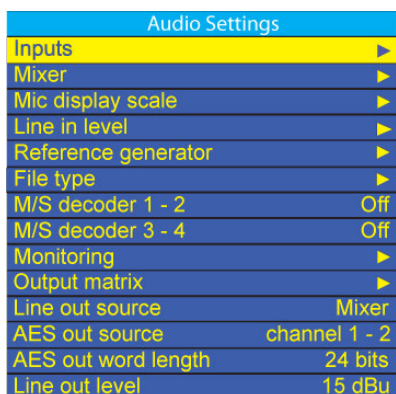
Audio Settings

| | |
|---|---|
| Inputs | ▶ |
| Mixer | ▶ |
| Mic display scale | ▶ |
| Line in level | ▶ |
| Reference generator | ▶ |
| File type | ▶ |
| M/S decoder 1 - 2 | Off |
| M/S decoder 3 - 4 | Off |
| Monitoring | ▶ |
| Output matrix | ▶ |
| Line out source | Mixer |
| AES out source | channel 1 - 2 |
| AES out word length | 24 bits |
| Line out level | 15 dBu |